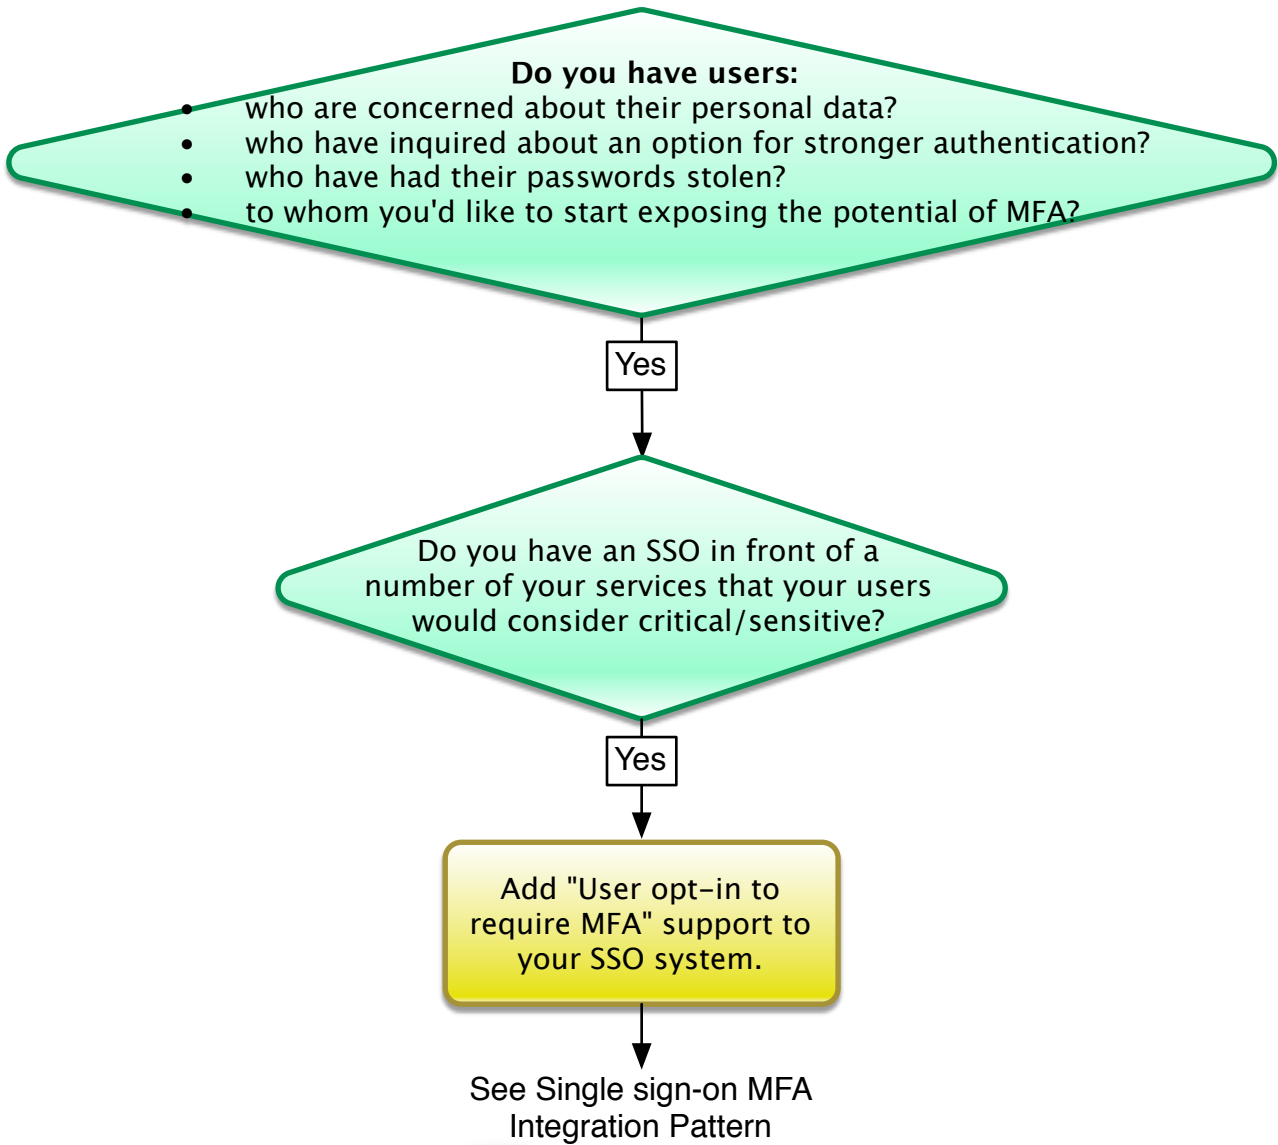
**Do you have users:**
- who are concerned about their personal data?
- who have inquired about an option for stronger authentication?
- who have had their passwords stolen?
- to whom you'd like to start exposing the potential of MFA?

Yes

Do you have an SSO in front of a number of your services that your users would consider critical/sensitive?

Yes

Add "User opt-in to require MFA" support to your SSO system.

See Single sign-on MFA Integration Pattern